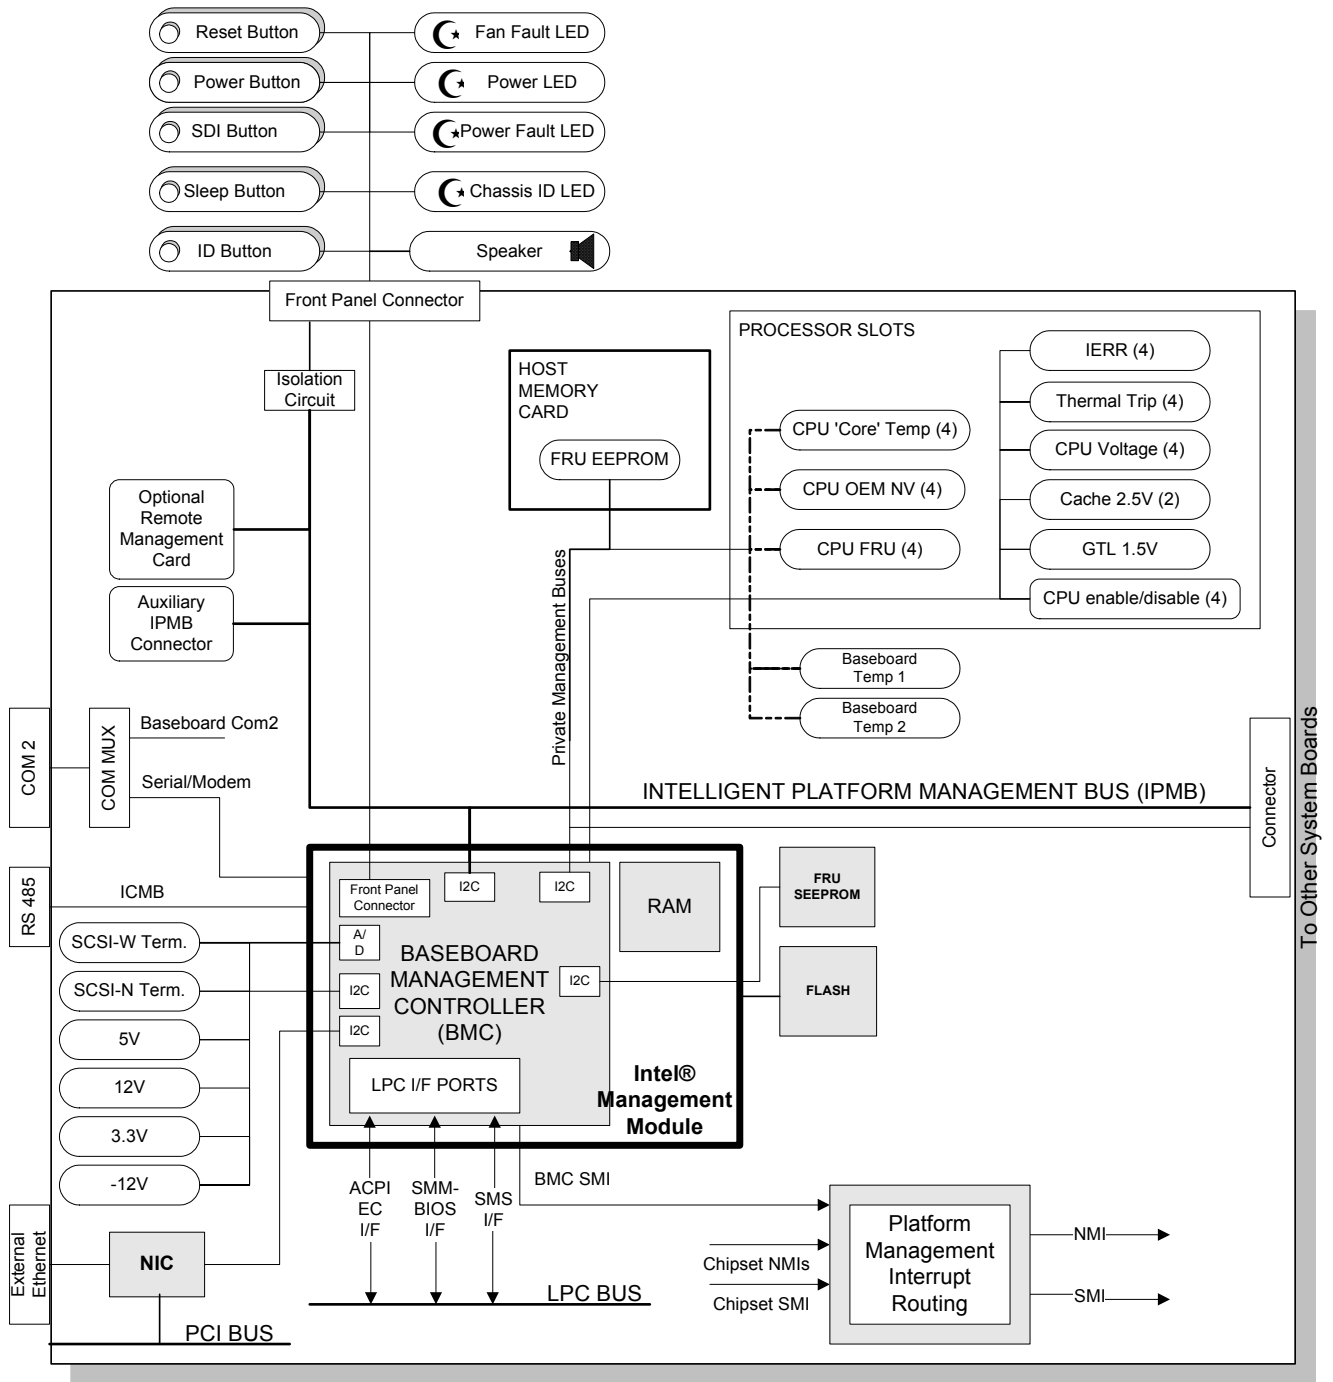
Reset Button
Power Button
SDI Button
Sleep Button
ID Button

Fan Fault LED
Power LED
Power Fault LED
Chassis ID LED
Speaker

Front Panel Connector

Isolation Circuit

Optional Remote Management Card

Auxiliary IPMB Connector

HOST MEMORY CARD
FRU EEPROM

PROCESSOR SLOTS
CPU 'Core' Temp (4)
CPU OEM NV (4)
CPU FRU (4)
IERR (4)
Thermal Trip (4)
CPU Voltage (4)
Cache 2.5V (2)
GTL 1.5V
CPU enable/disable (4)

Baseboard Temp 1
Baseboard Temp 2

Private Management Buses

COM 2
COM MUX
Baseboard Com2
Serial/Modem

INTELLIGENT PLATFORM MANAGEMENT BUS (IPMB)

Connector
To Other System Boards

RS 485
ICMB

SCSI-W Term.
SCSI-N Term.
5V
12V
3.3V
-12V

Front Panel Connector
I2C
I2C
RAM
A/D
BASEBOARD MANAGEMENT CONTROLLER (BMC)
I2C
I2C
I2C
LPC I/F PORTS
Intel® Management Module

FRU SEEPROM
FLASH

External Ethernet
NIC
PCI BUS

ACPI EC I/F
SMM-BIOS I/F
SMS I/F
BMC SMI
LPC BUS

Chipset NMIs
Chipset SMI
Platform Management Interrupt Routing
NMI
SMI